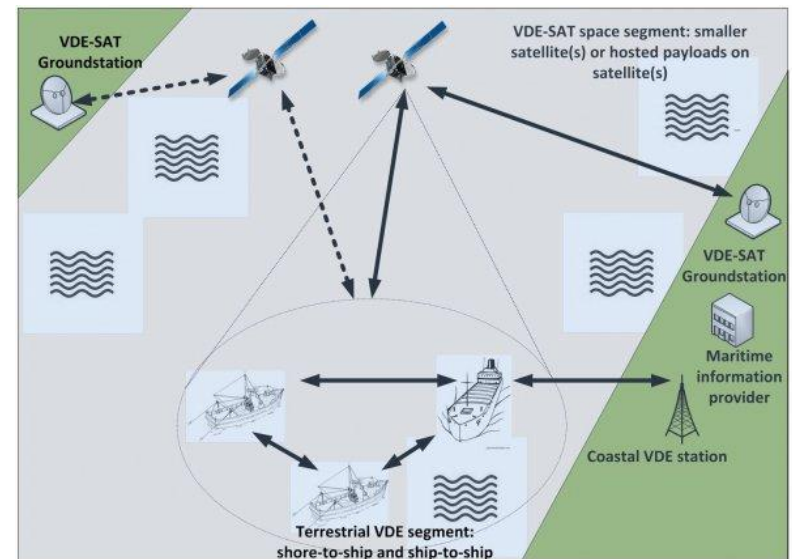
VDE-SAT Groundstation

VDE-SAT space segment: smaller satellite(s) or hosted payloads on satellite(s)

VDE-SAT Groundstation

Maritime information provider

Coastal VDE station

Terrestrial VDE segment: shore-to-ship and ship-to-ship